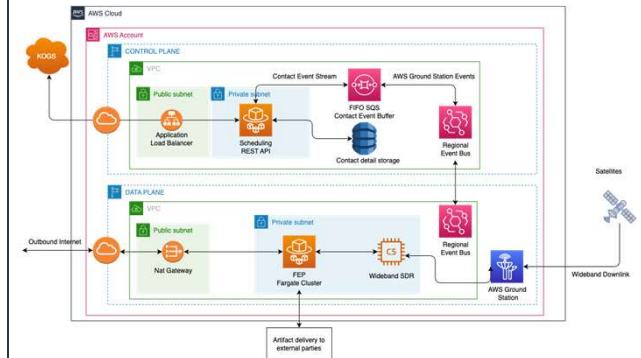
AWS Cloud

AWS Account

CONTROL PLANE

VPC

Public subnet

Private subnet

KOGS

Application Load Balancer

Scheduling REST API

Contact Event Stream

FIFO SQS Contact Event Buffer

AWS Ground Station Events

Contact detail storage

Regional Event Bus

DATA PLANE

VPC

Public subnet

Private subnet

Outbound Internet

Nat Gateway

FEP Fargate Cluster

CS

Wideband SDR

Regional Event Bus

Satellites

Wideband Downlink

AWS Ground Station

Artifact delivery to external parties